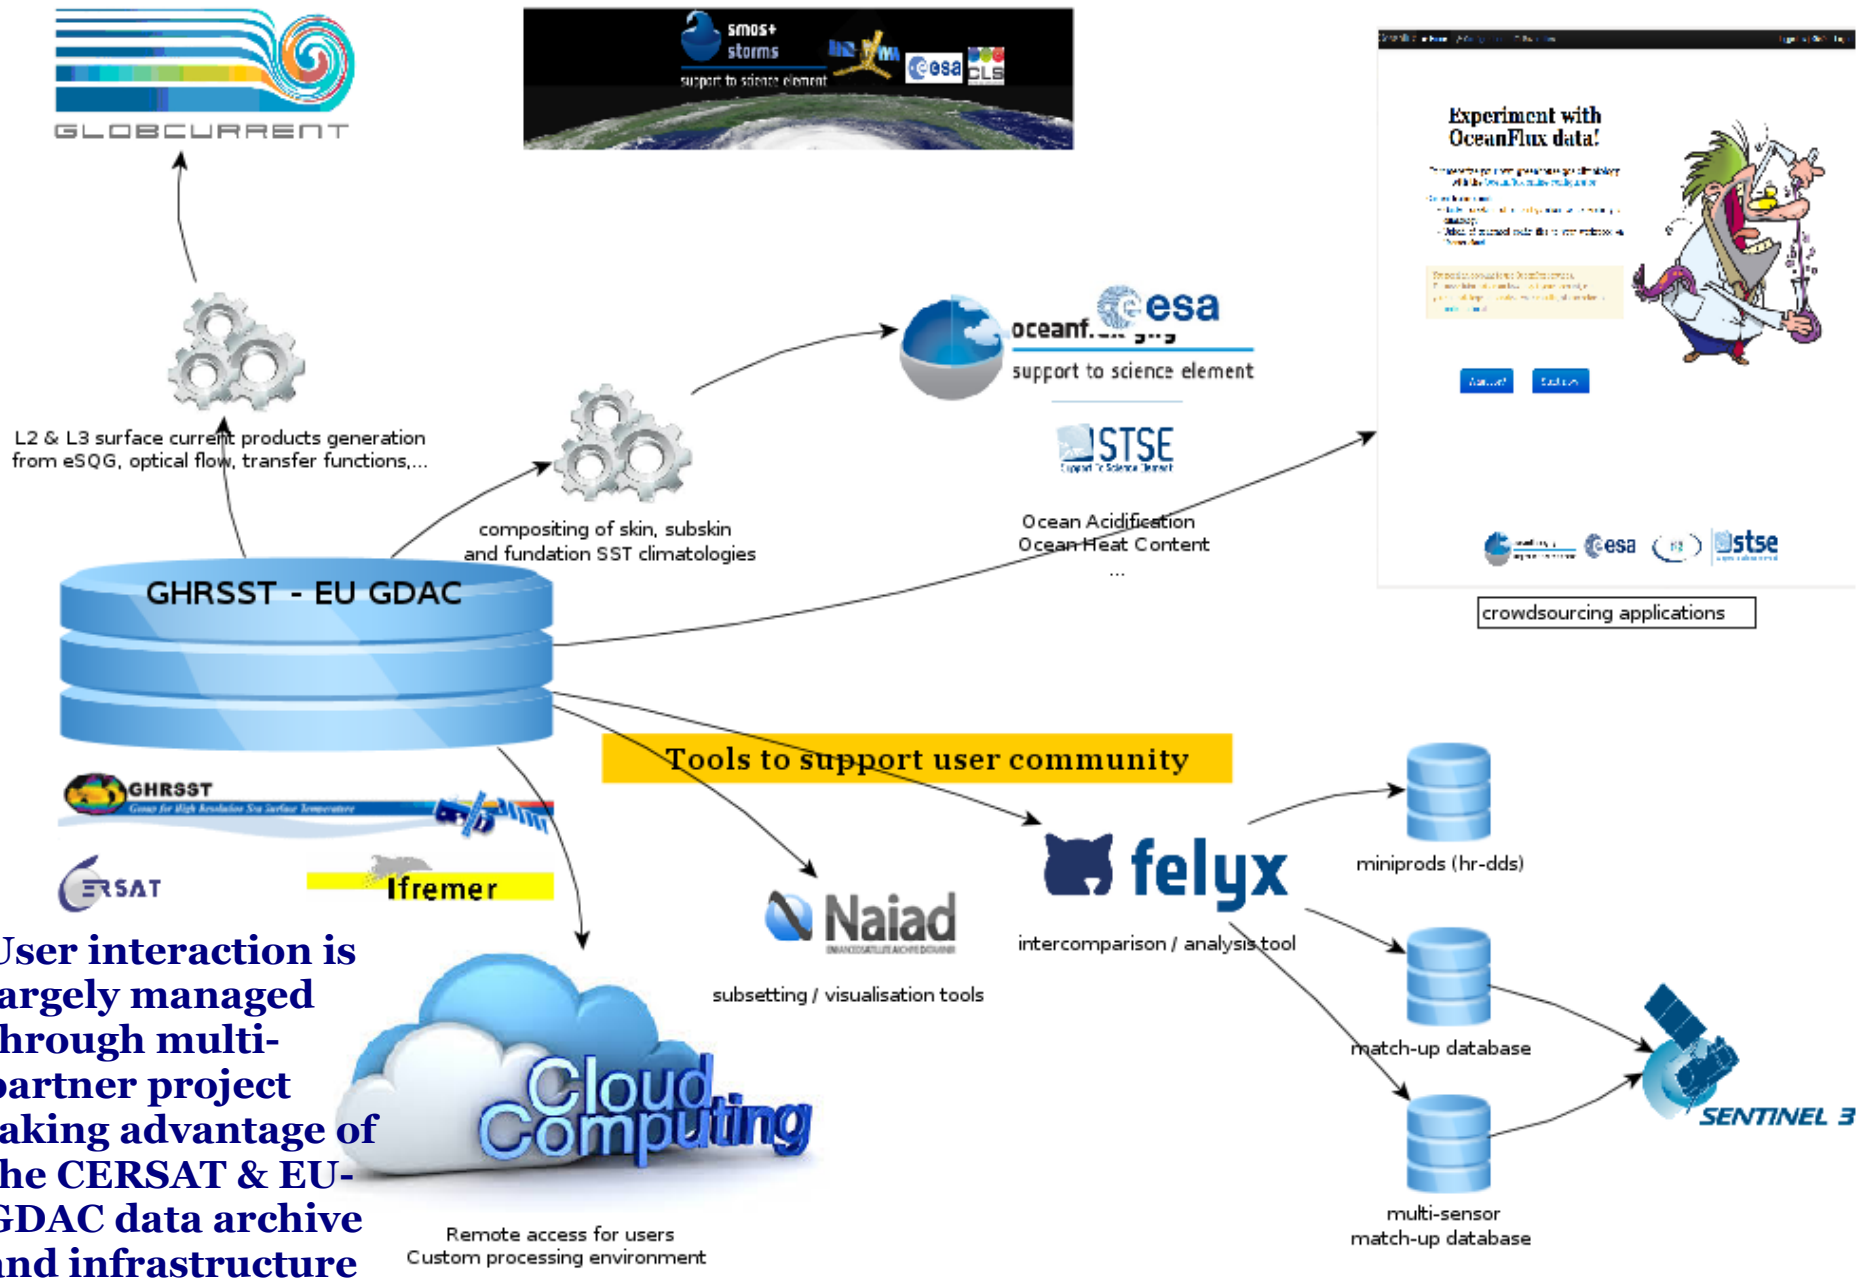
GLOBCURRENT

smos+ storms
support to science element
esa CLS

Experiment with OceanFlux data!

L2 & L3 surface current products generation from eSQG, optical flow, transfer functions,...

oceanf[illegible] esa
support to science element

STSE

compositing of skin, subskin and fundation SST climatologies

Ocean Acidification
Ocean Heat Content
...

esa stse

crowdsourcing applications

GHRSST - EU GDAC

GHRSST

Tools to support user community

felyx

miniprods (hr-dds)

CERSAT

Ifremer

Naiad

intercomparison / analysis tool

subsetting / visualisation tools

match-up database

User interaction is largely managed through multi-partner project taking advantage of the CERSAT & EU-GDAC data archive and infrastructure

Cloud Computing

SENTINEL 3

Remote access for users
Custom processing environment

multi-sensor match-up database